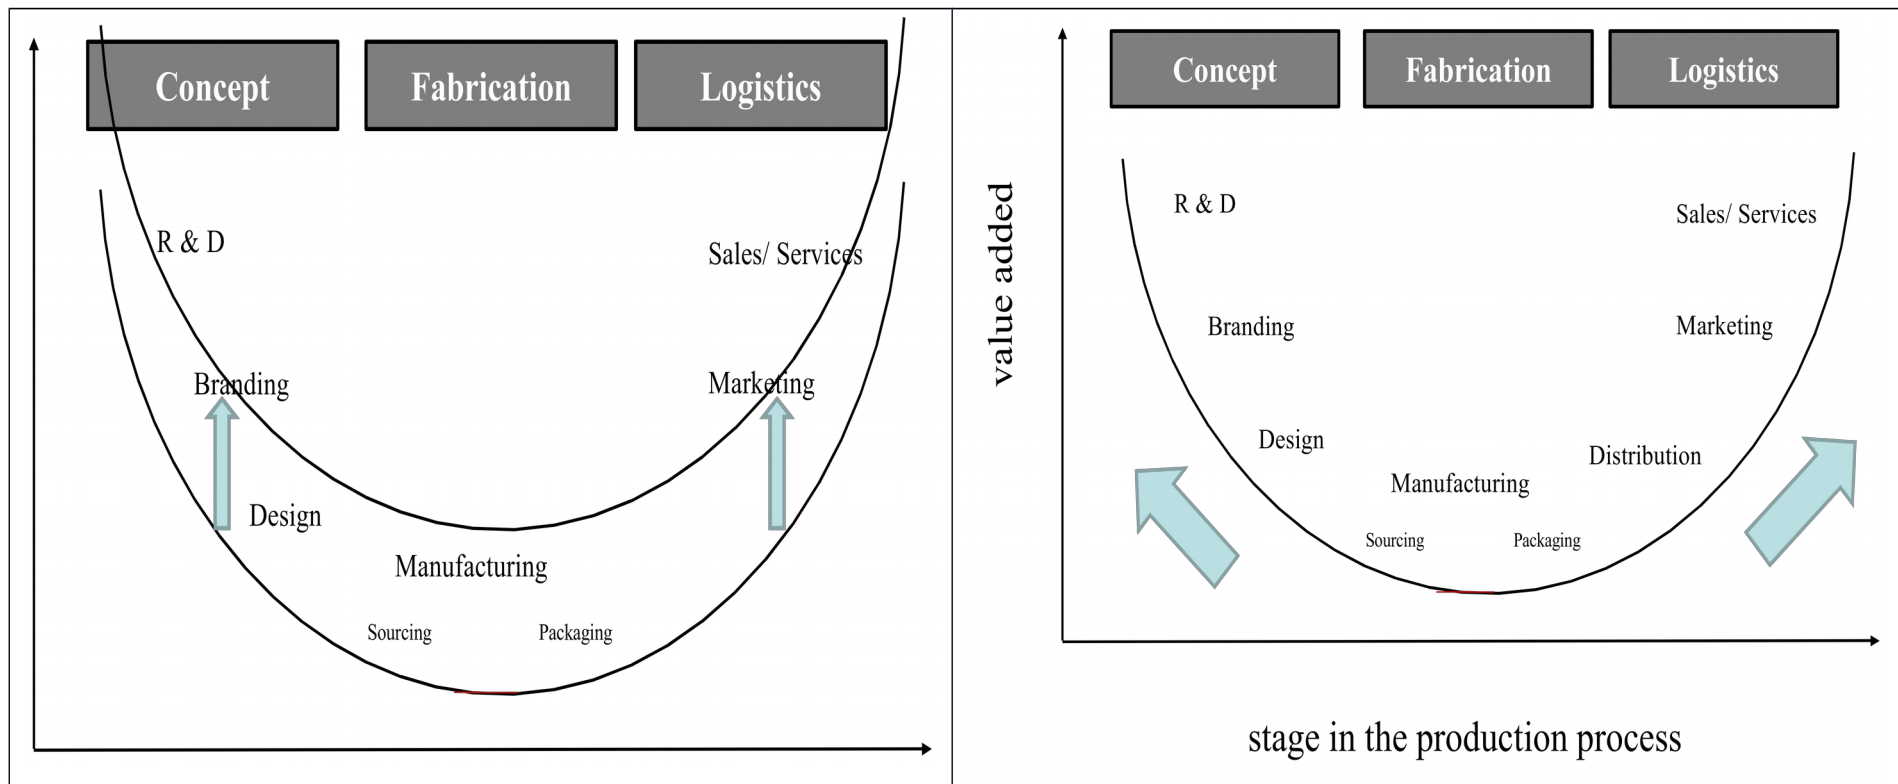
Concept
Fabrication
Logistics

R & D
Sales/ Services
Branding
Marketing
Design
Manufacturing
Sourcing
Packaging

Concept
Fabrication
Logistics

value added

R & D
Sales/ Services
Branding
Marketing
Design
Distribution
Manufacturing
Sourcing
Packaging

stage in the production process